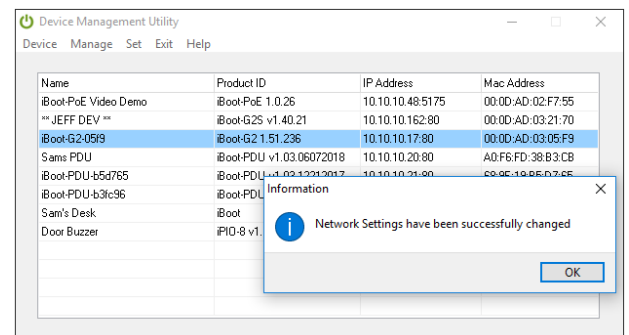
Device Management Utility

Device Manage Set Exit Help

| Name | Product ID | IP Address | Mac Address |
|---|---|---|---|
| iBoot-PoE Video Demo | iBoot-PoE 1.0.26 | 10.10.10.48:5175 | 00:0D:AD:02:F7:55 |
| ** JEFF DEV ** | iBoot-G2S v1.40.21 | 10.10.10.162:80 | 00:0D:AD:03:21:70 |
| iBoot-G2-05f9 | iBoot-G2 1.51.236 | 10.10.10.17:80 | 00:0D:AD:03:05:F9 |
| Sams PDU | iBoot-PDU v1.03.06072018 | 10.10.10.20:80 | A0:F6:FD:38:B3:CB |
| iBoot-PDU-b5d765 | iBoot-PDU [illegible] | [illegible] | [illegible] |
| iBoot-PDU-b3fc96 | iBoot-PDU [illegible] | | |
| Sam's Desk | iBoot | | |
| Door Buzzer | iPIO-8 v1. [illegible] | | |

Information

Network Settings have been successfully changed

OK